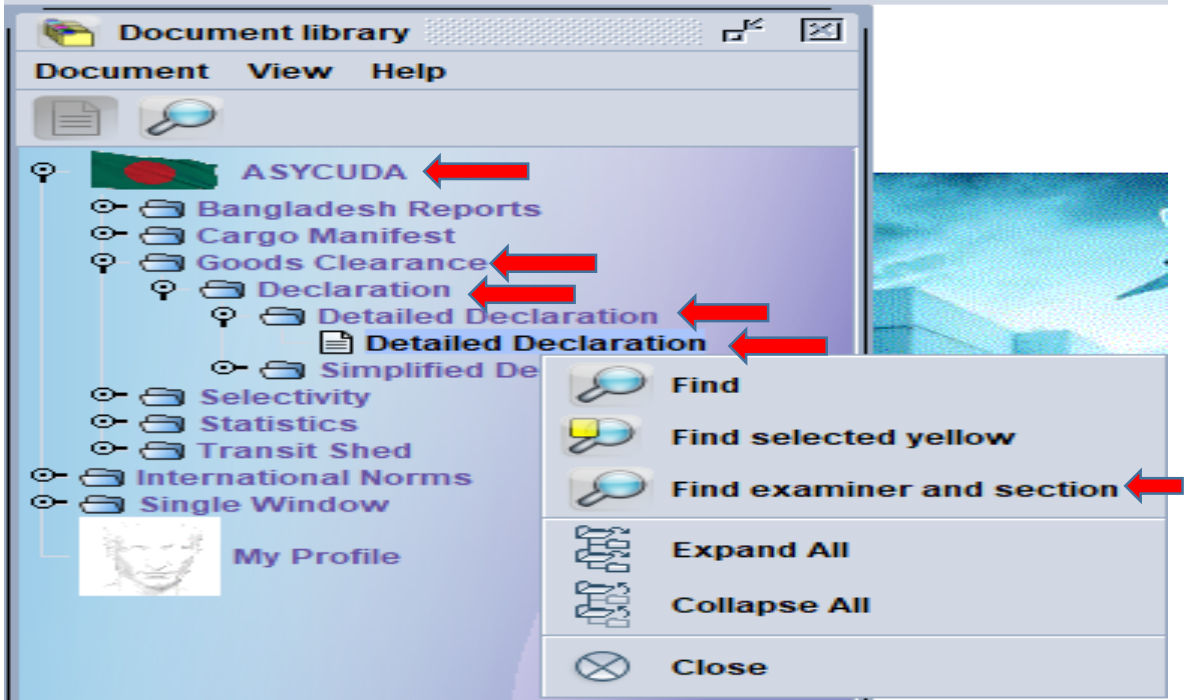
Document library

Document View Help

ASYCUDA
Bangladesh Reports
Cargo Manifest
Goods Clearance
Declaration
Detailed Declaration
Detailed Declaration
Simplified De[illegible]
Selectivity
Statistics
Transit Shed
International Norms
Single Window
My Profile

Find
Find selected yellow
Find examiner and section
Expand All
Collapse All
Close